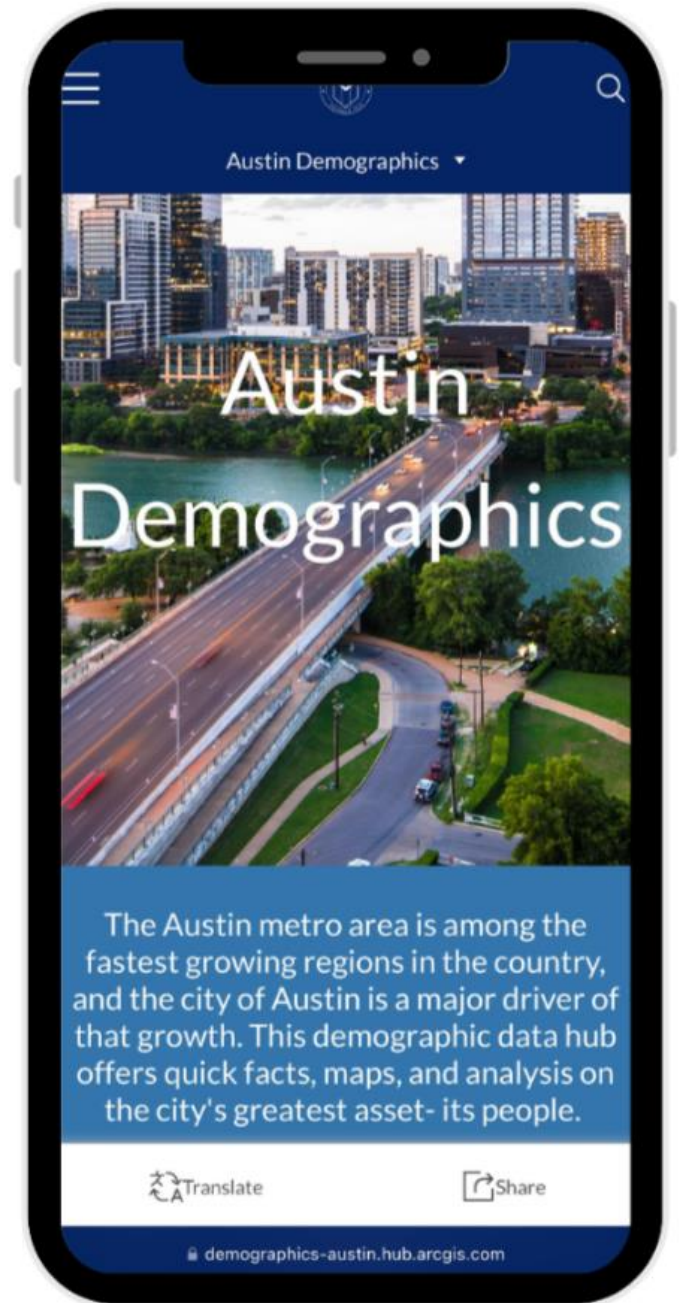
Austin Demographics ▾

Austin Demographics

The Austin metro area is among the fastest growing regions in the country, and the city of Austin is a major driver of that growth. This demographic data hub offers quick facts, maps, and analysis on the city's greatest asset- its people.

Translate

Share

demographics-austin.hub.arcgis.com